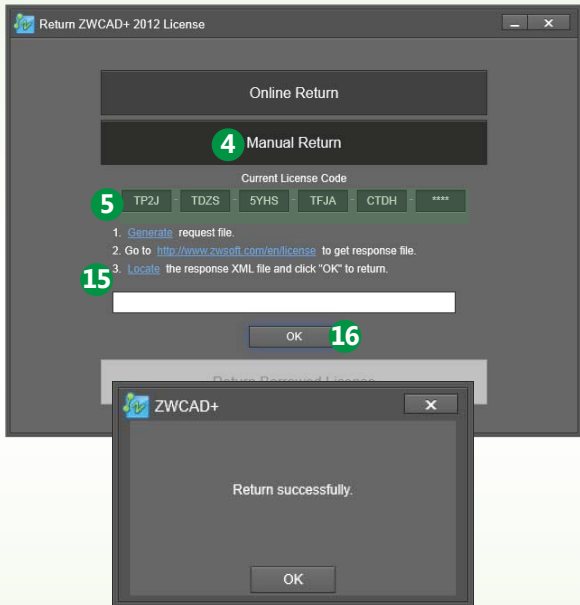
Return ZWCAD+ 2012 License

Online Return

4 Manual Return

Current License Code

5 TP2J - TDZS - 5YHS - TFJA - CTDH - ****

1. Generate request file.

2. Go to http://www.zwsoft.com/en/license to get response file.

15 3. Locate the response XML file and click "OK" to return.

OK 16

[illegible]

ZWCAD+

Return successfully.

OK